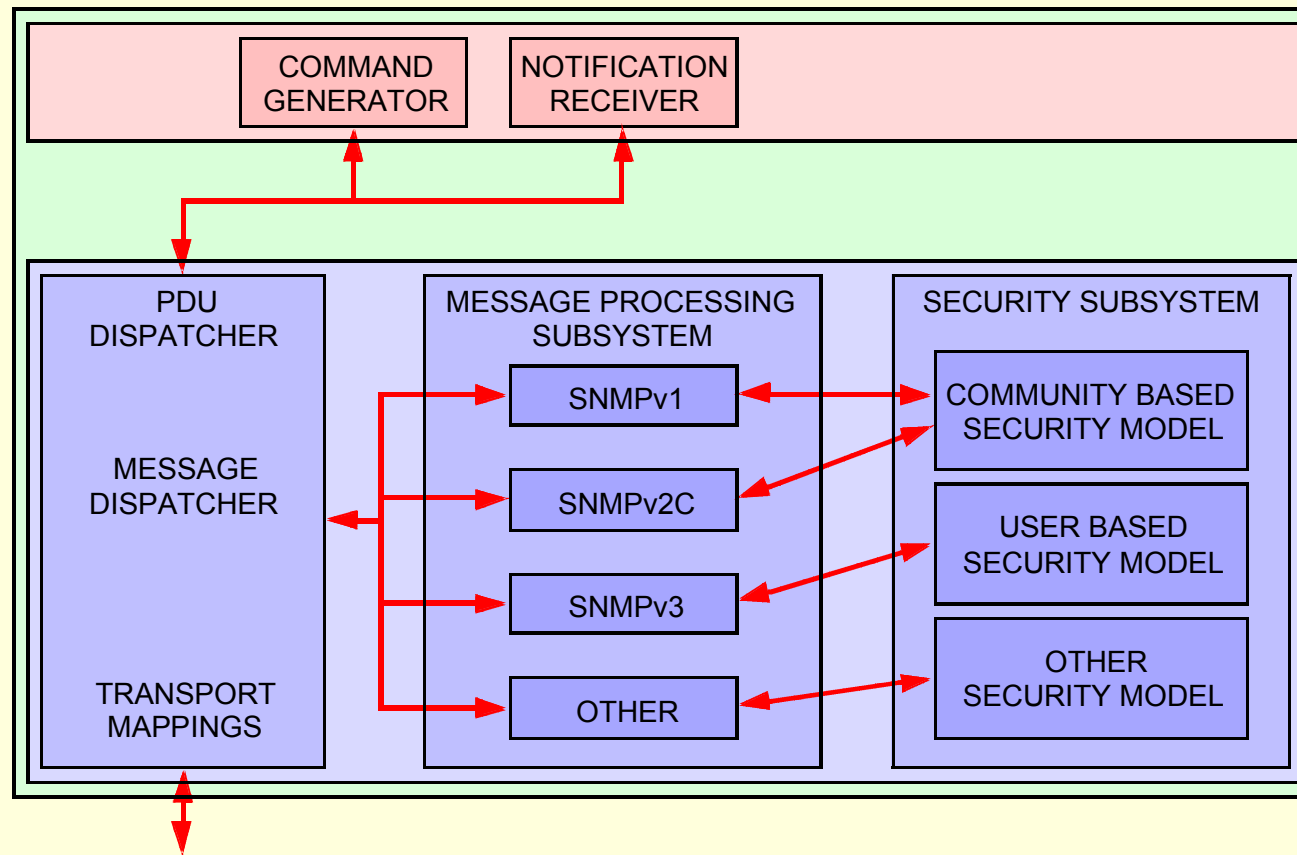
COMMAND GENERATOR

NOTIFICATION RECEIVER

PDU DISPATCHER

MESSAGE DISPATCHER

TRANSPORT MAPPINGS

MESSAGE PROCESSING SUBSYSTEM

SNMPv1

SNMPv2C

SNMPv3

OTHER

SECURITY SUBSYSTEM

COMMUNITY BASED SECURITY MODEL

USER BASED SECURITY MODEL

OTHER SECURITY MODEL